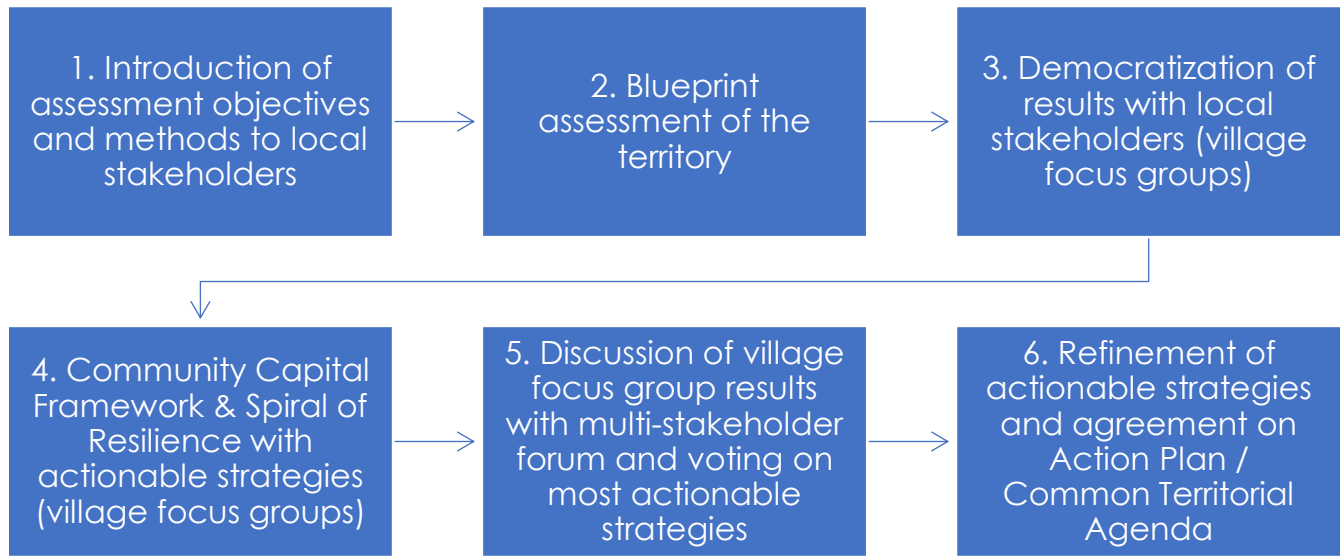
1. Introduction of assessment objectives and methods to local stakeholders

2. Blueprint assessment of the territory

3. Democratization of results with local stakeholders (village focus groups)

4. Community Capital Framework & Spiral of Resilience with actionable strategies (village focus groups)

5. Discussion of village focus group results with multi-stakeholder forum and voting on most actionable strategies

6. Refinement of actionable strategies and agreement on Action Plan / Common Territorial Agenda